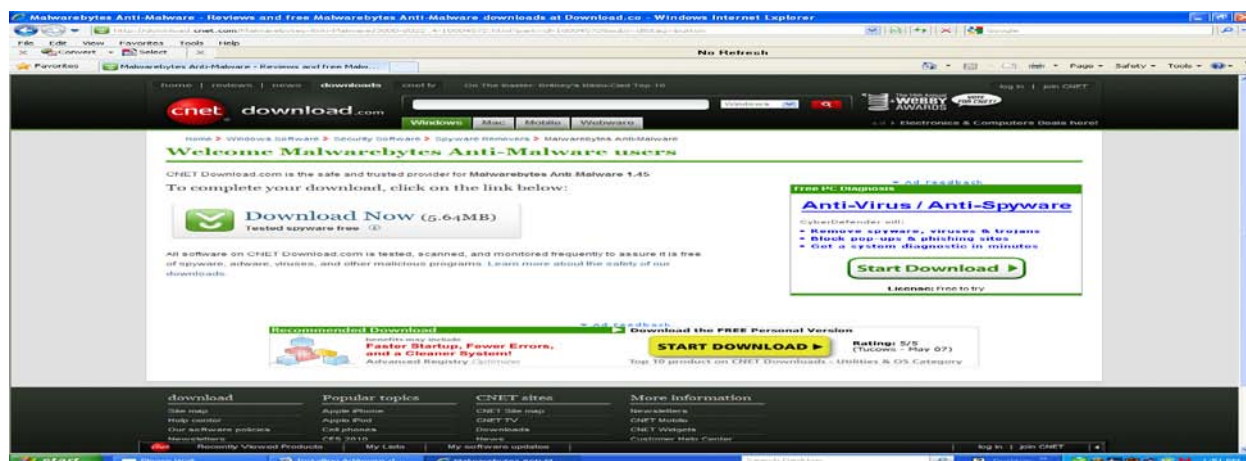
Malwarebytes Anti-Malware - Reviews and free Malwarebytes Anti-Malware downloads at Download.co - Windows Internet Explorer

File Edit View Favorites Tools Help

Convert Select

No Refresh

Favorites

Malwarebytes Anti-Malware - Reviews and free Malw...

Page Safety Tools

home | reviews | news | downloads | cnet tv

log in | join CNET

cnet download.com

Windows

Windows Mac Mobile Webware

Electronics & Computers Deals here!

Home > Windows Software > Security Software > Spyware Removers > Malwarebytes Anti-Malware

Welcome Malwarebytes Anti-Malware users

CNET Download.com is the safe and trusted provider for Malwarebytes Anti-Malware 1.45

To complete your download, click on the link below:

Download Now (5.64MB)

Tested spyware free

All software on CNET Download.com is tested, scanned, and monitored frequently to assure it is free of spyware, adware, viruses, and other malicious programs. Learn more about the safety of our downloads.

Ad feedback

Free PC Diagnosis

Anti-Virus / Anti-Spyware

CyberDefender will:

• Remove spyware, viruses & trojans
• Block pop-ups & phishing sites
• Get a system diagnostic in minutes

Start Download ▶

License: Free to try

Ad feedback

Recommended Download

Faster Startup, Fewer Errors, and a Cleaner System!

Advanced Registry Optimizer

Download the FREE Personal Version

START DOWNLOAD ▶

Rating: 5/5 (Tucows - May 07)

Top 10 product on CNET Downloads - Utilities & OS Category

download

Site map
Help center
Our software policies
Newsletters

Popular topics

Apple iPhone
Apple iPod
Cell phones
CES 2010

CNET sites

CNET Site map
CNET TV
Downloads
News

More information

Newsletters
CNET Mobile
CNET Widgets
Customer Help Center

Recently Viewed Products | My Lists | My software updates

log in | join CNET

start